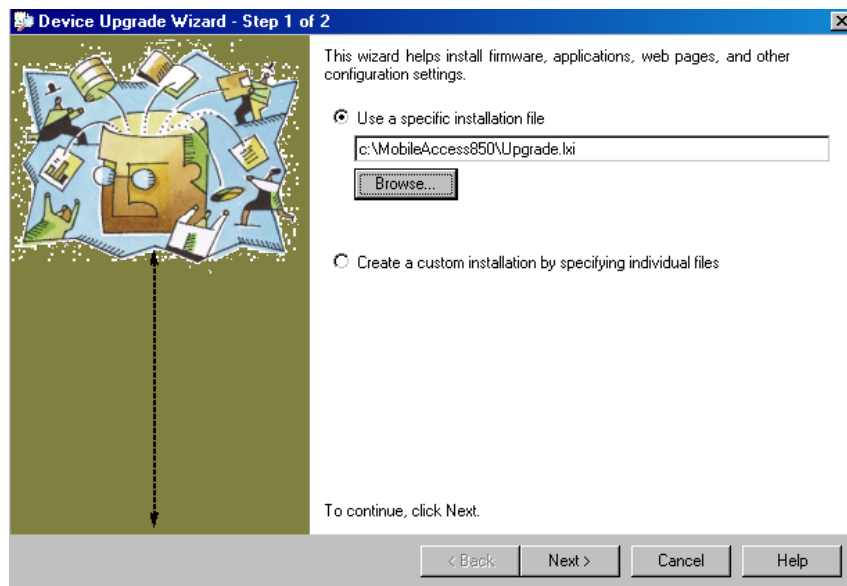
Device Upgrade Wizard - Step 1 of 2

This wizard helps install firmware, applications, web pages, and other configuration settings.

Use a specific installation file

c:\MobileAccess850\Upgrade.lxi

Browse...

Create a custom installation by specifying individual files

To continue, click Next.

< Back

Next >

Cancel

Help